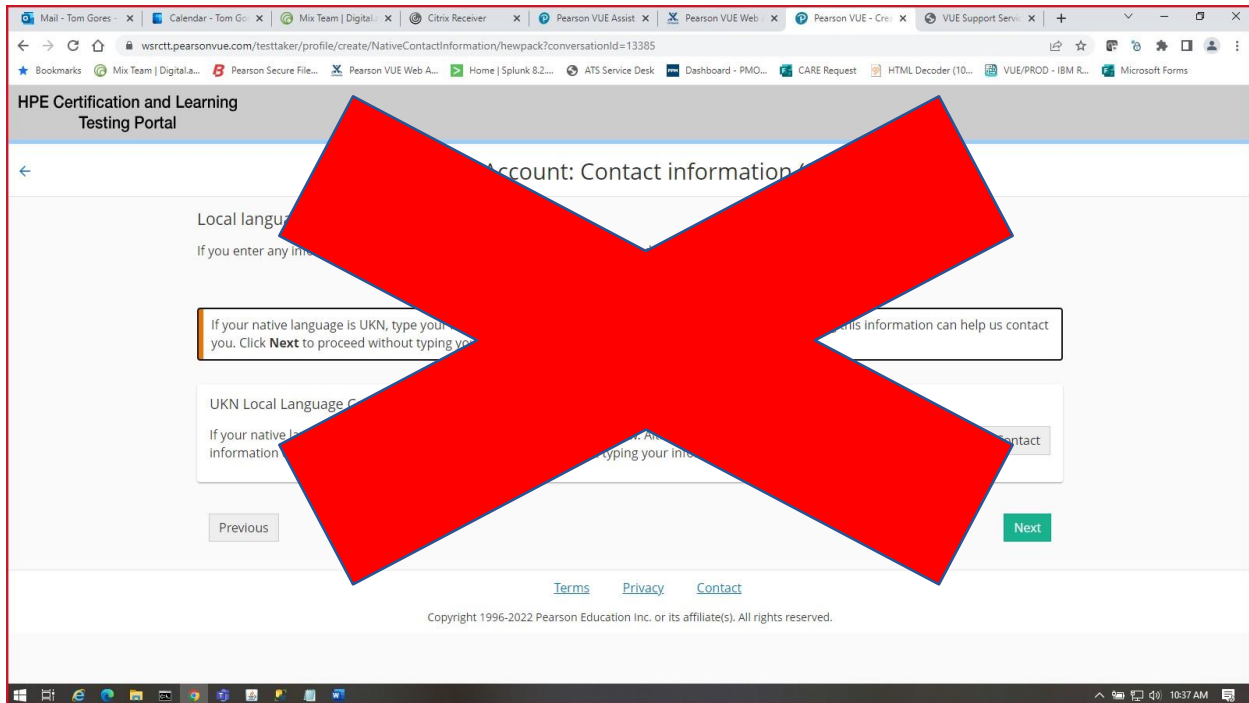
Mail - Tom Gores - | Calendar - Tom Go | Mix Team | Digital | Citrix Receiver | Pearson VUE Assist | Pearson VUE Web | Pearson VUE - Crea | VUE Support Servic | +

wsrctt.pearsonvue.com/testtaker/profile/create/NativeContactInformation/hewpack?conversationId=13385

Bookmarks | Mix Team | Digital.a... | Pearson Secure File... | Pearson VUE Web A... | Home | Splunk 8.2.... | ATS Service Desk | Dashboard - PMO... | CARE Request | HTML Decoder (10... | VUE/PROD - IBM R... | Microsoft Forms

HPE Certification and Learning Testing Portal

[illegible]ccount: Contact information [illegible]

Local langua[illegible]

If you enter any in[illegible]

If your native language is UKN, type your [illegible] this information can help us contact you. Click **Next** to proceed without typing yo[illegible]

UKN Local Language C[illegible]

If your native la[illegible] information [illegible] typing your inf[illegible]

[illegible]ntact

Previous

Next

Terms Privacy Contact

Copyright 1996-2022 Pearson Education Inc. or its affiliate(s). All rights reserved.

10:37 AM